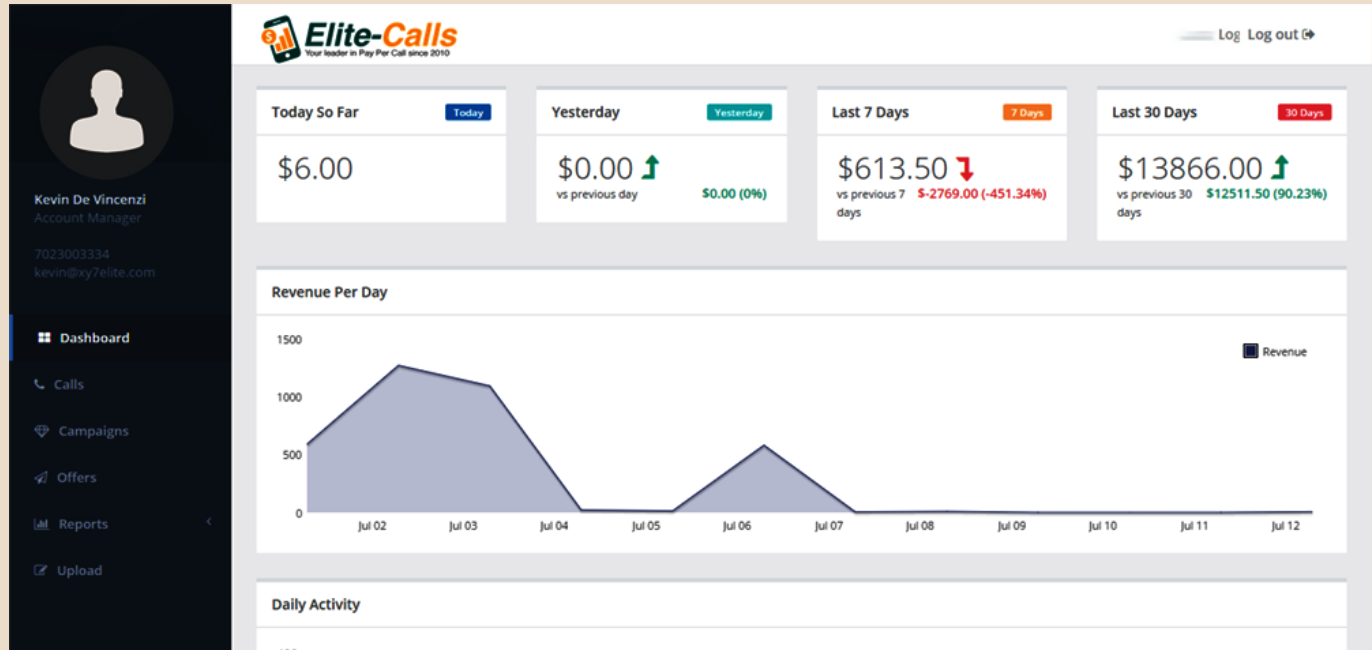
Kevin De Vincenzi
Account Manager

7023003334
kevin@xy7elite.com

Dashboard
Calls
Campaigns
Offers
Reports
Upload

Elite-Calls
Your leader in Pay Per Call since 2010

Log Log out

Today So Far Today
$6.00

Yesterday Yesterday
$0.00
vs previous day $0.00 (0%)

Last 7 Days 7 Days
$613.50
vs previous 7 days $-2769.00 (-451.34%)

Last 30 Days 30 Days
$13866.00
vs previous 30 days $12511.50 (90.23%)

Revenue Per Day

1500
1000
500
0

Revenue

Jul 02 Jul 03 Jul 04 Jul 05 Jul 06 Jul 07 Jul 08 Jul 09 Jul 10 Jul 11 Jul 12

Daily Activity